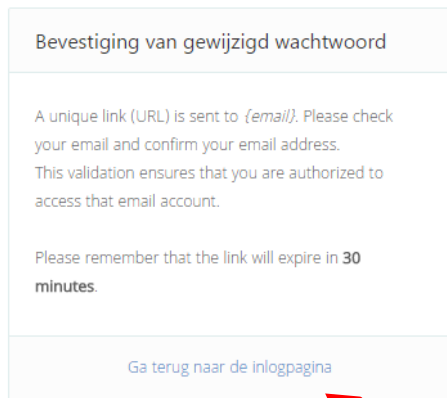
Bevestiging van gewijzigd wachtwoord

A unique link (URL) is sent to {email}. Please check your email and confirm your email address.
This validation ensures that you are authorized to access that email account.

Please remember that the link will expire in **30 minutes**.

Ga terug naar de inlogpagina